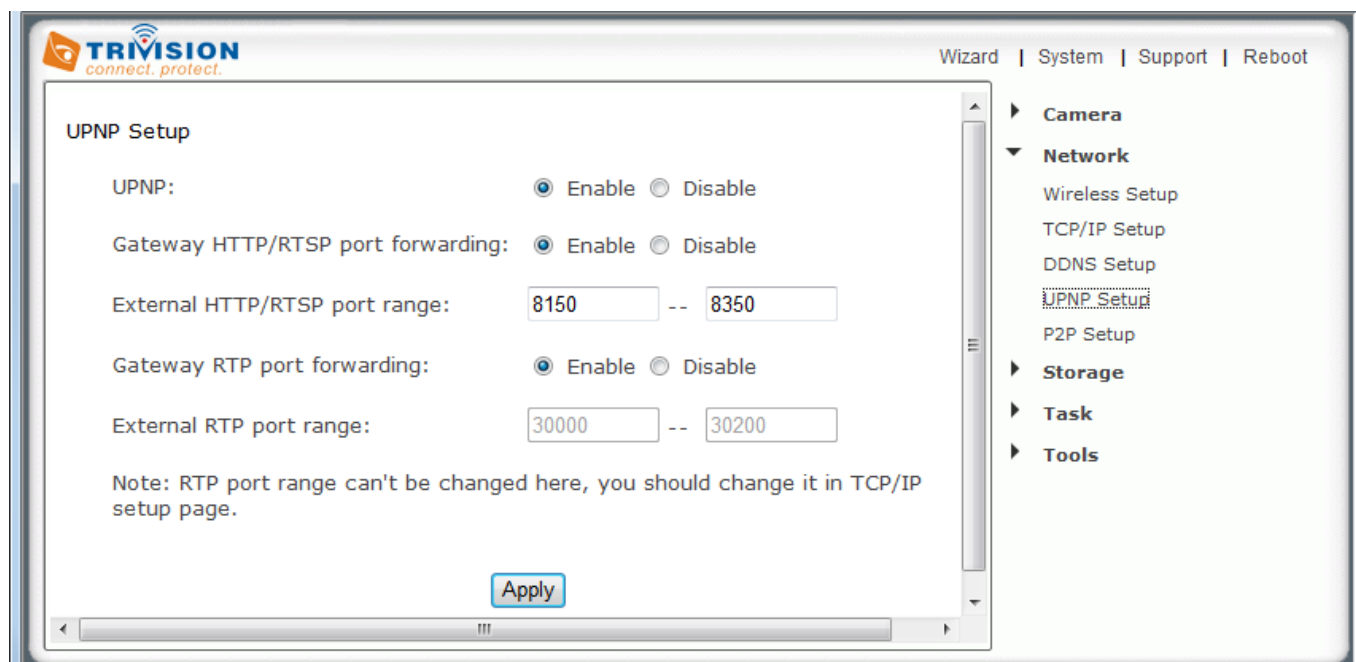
TRIVISION
connect. protect.

Wizard | System | Support | Reboot

UPNP Setup

UPNP: Enable Disable

Gateway HTTP/RTSP port forwarding: Enable Disable

External HTTP/RTSP port range: 8150 -- 8350

Gateway RTP port forwarding: Enable Disable

External RTP port range: 30000 -- 30200

Note: RTP port range can't be changed here, you should change it in TCP/IP setup page.

Apply

Camera
Network
Wireless Setup
TCP/IP Setup
DDNS Setup
UPNP Setup
P2P Setup
Storage
Task
Tools